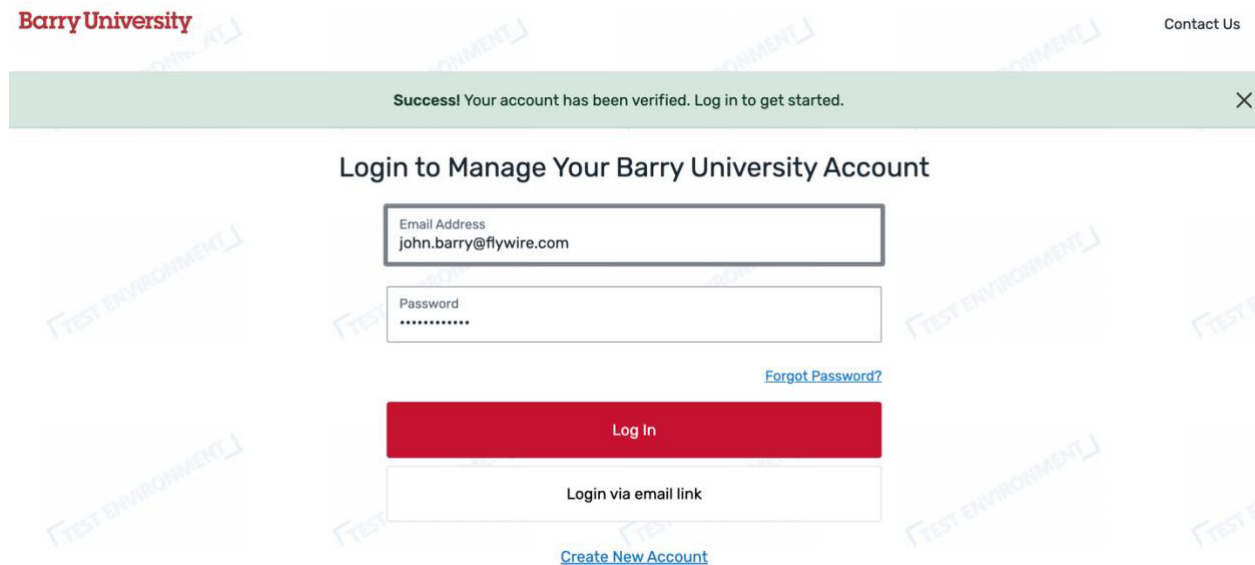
Barry University

Contact Us

Success! Your account has been verified. Log in to get started.

×

Login to Manage Your Barry University Account

Email Address
john.barry@flywire.com

Password
••••••••••••

Forgot Password?

Log In

Login via email link

Create New Account

TEST ENVIRONMENT